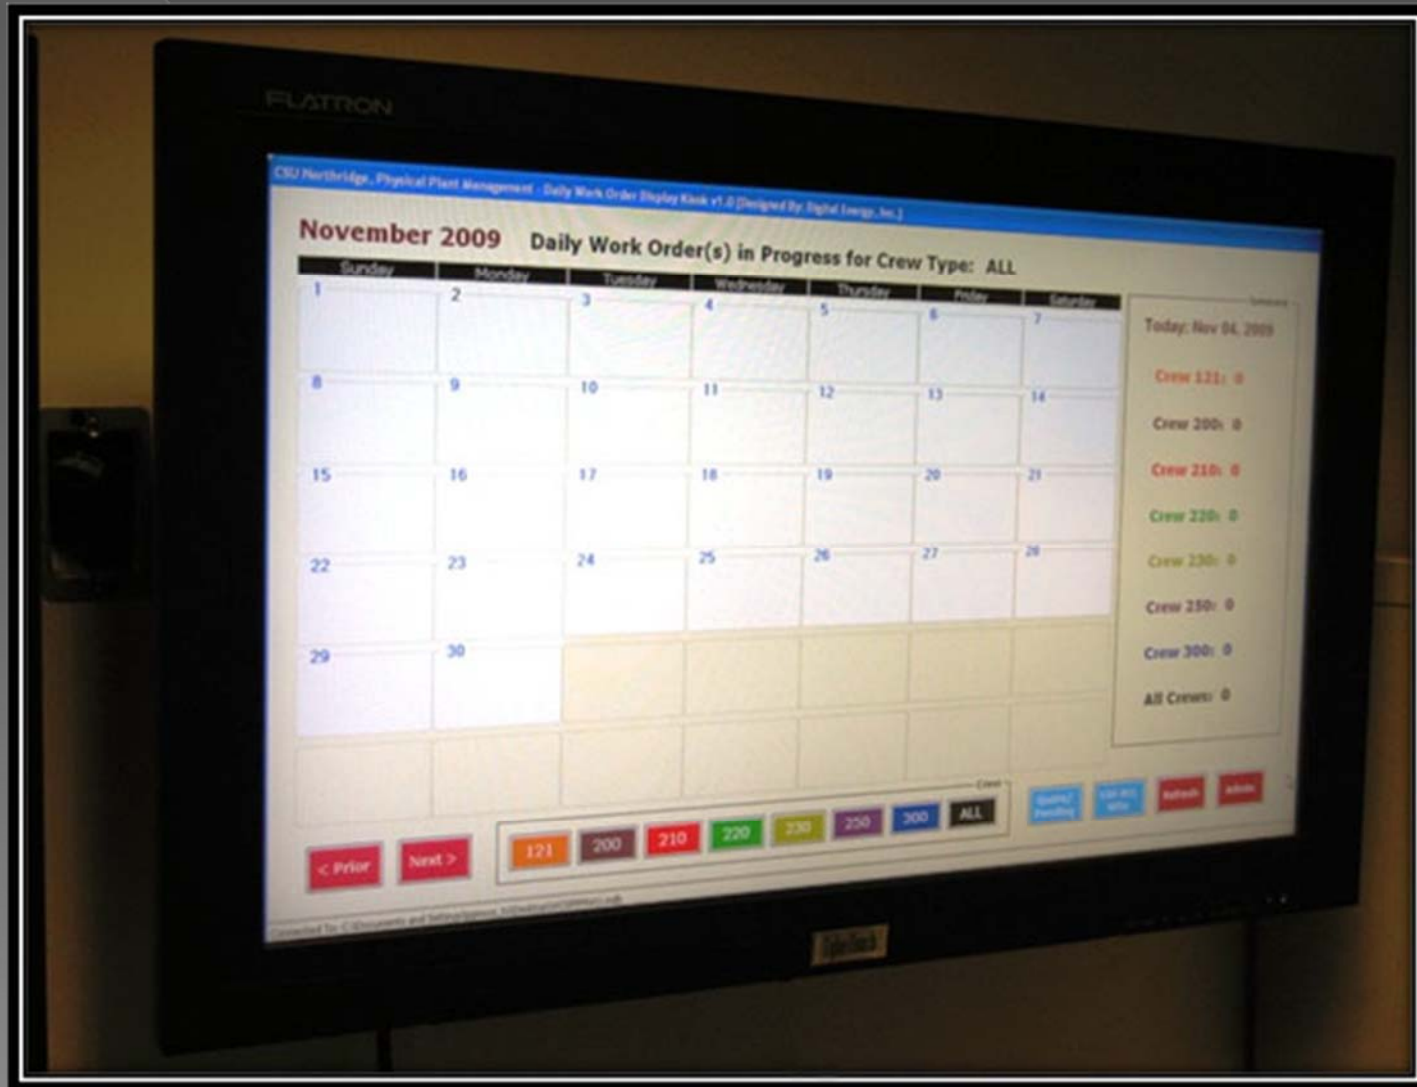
FLATRON

CSU Northridge, Physical Plant Management - Daily Work Order Display Kiosk v1.0 (Designed By: Digital Energy, Inc.)

November 2009 Daily Work Order(s) in Progress for Crew Type: ALL

| Sunday | Monday | Tuesday | Wednesday | Thursday | Friday | Saturday |
|---|---|---|---|---|---|---|
| 1 | 2 | 3 | 4 | 5 | 6 | 7 |
| 8 | 9 | 10 | 11 | 12 | 13 | 14 |
| 15 | 16 | 17 | 18 | 19 | 20 | 21 |
| 22 | 23 | 24 | 25 | 26 | 27 | 28 |
| 29 | 30 | | | | | |

Summary

Today: Nov 04, 2009

Crew 121: 0

Crew 200: 0

Crew 210: 0

Crew 220: 0

Crew 230: 0

Crew 250: 0

Crew 300: 0

All Crews: 0

< Prior

Next >

Crew

121 200 210 220 230 250 300 ALL

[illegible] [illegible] Refresh Admin

Connected To: C:\Documents and Settings\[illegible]

TycoTouch